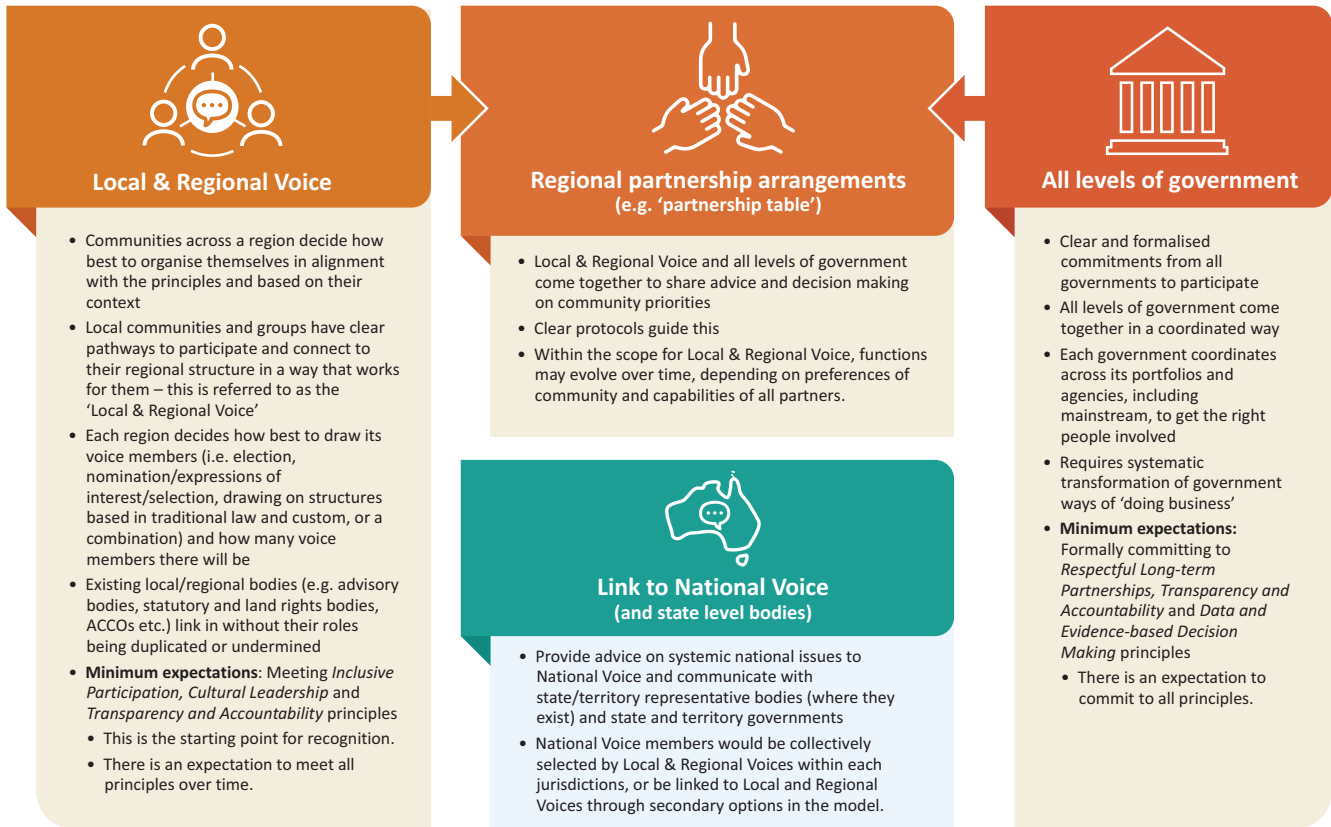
Local & Regional Voice

• Communities across a region decide how best to organise themselves in alignment with the principles and based on their context
• Local communities and groups have clear pathways to participate and connect to their regional structure in a way that works for them – this is referred to as the 'Local & Regional Voice'
• Each region decides how best to draw its voice members (i.e. election, nomination/expressions of interest/selection, drawing on structures based in traditional law and custom, or a combination) and how many voice members there will be
• Existing local/regional bodies (e.g. advisory bodies, statutory and land rights bodies, ACCOs etc.) link in without their roles being duplicated or undermined
• **Minimum expectations**: Meeting *Inclusive Participation, Cultural Leadership* and *Transparency and Accountability* principles
• This is the starting point for recognition.
• There is an expectation to meet all principles over time.

Regional partnership arrangements
(e.g. 'partnership table')

• Local & Regional Voice and all levels of government come together to share advice and decision making on community priorities
• Clear protocols guide this
• Within the scope for Local & Regional Voice, functions may evolve over time, depending on preferences of community and capabilities of all partners.

Link to National Voice
(and state level bodies)

• Provide advice on systemic national issues to National Voice and communicate with state/territory representative bodies (where they exist) and state and territory governments
• National Voice members would be collectively selected by Local & Regional Voices within each jurisdictions, or be linked to Local and Regional Voices through secondary options in the model.

All levels of government

• Clear and formalised commitments from all governments to participate
• All levels of government come together in a coordinated way
• Each government coordinates across its portfolios and agencies, including mainstream, to get the right people involved
• Requires systematic transformation of government ways of 'doing business'
• **Minimum expectations:** Formally committing to *Respectful Long-term Partnerships, Transparency and Accountability* and *Data and Evidence-based Decision Making* principles
• There is an expectation to commit to all principles.